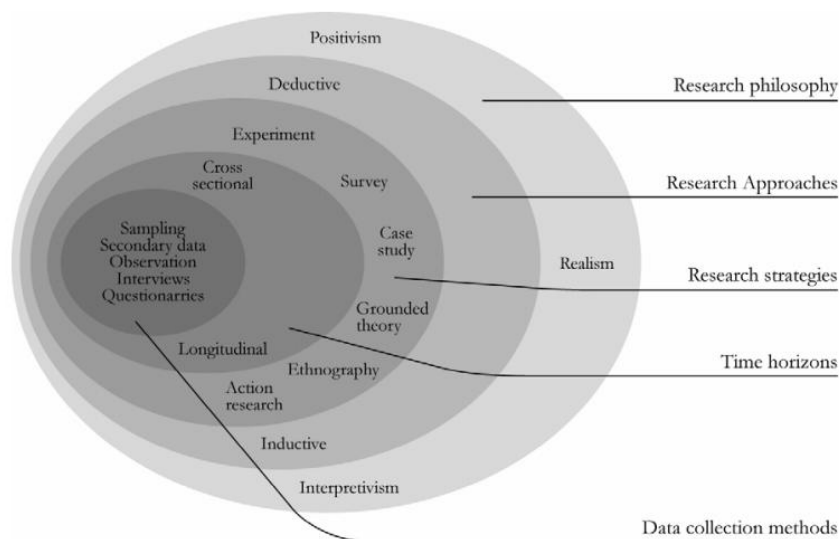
Positivism

Deductive

Research philosophy

Experiment

Cross sectional

Survey

Research Approaches

Sampling
Secondary data
Observation
Interviews
Questionarries

Case study

Realism

Research strategies

Grounded theory

Longitudinal

Ethnography

Time horizons

Action research

Inductive

Interpretivism

Data collection methods